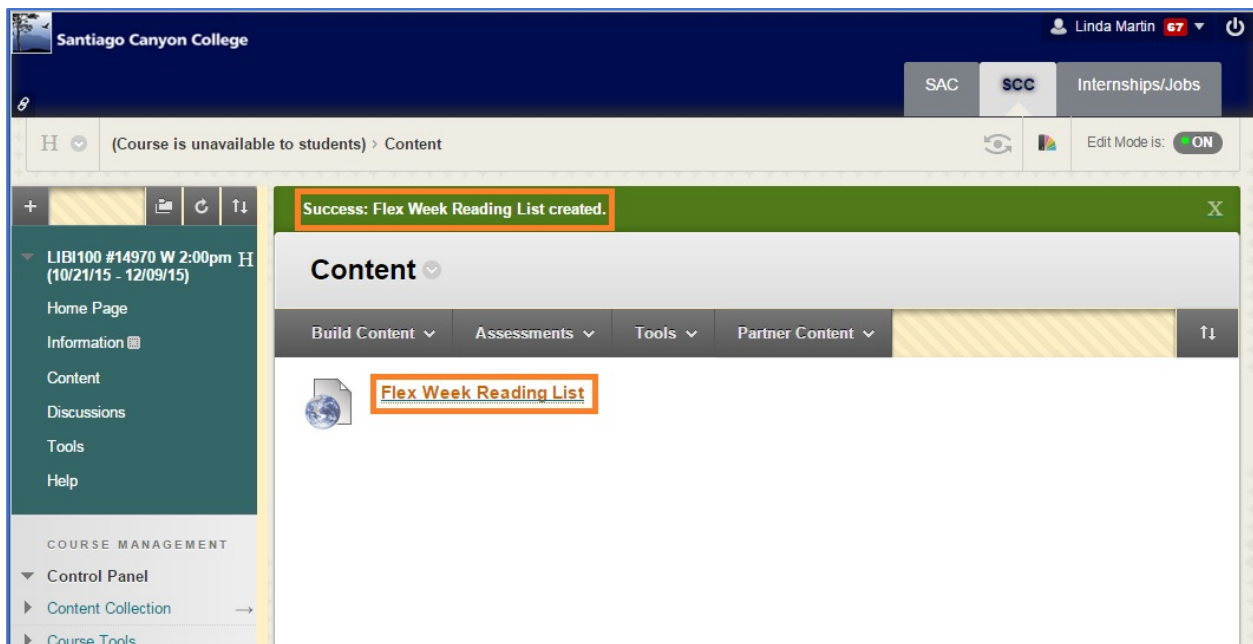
Santiago Canyon College

Linda Martin 67

SAC SCC Internships/Jobs

H (Course is unavailable to students) › Content

Edit Mode is: ON

Success: Flex Week Reading List created.

X

LIBI100 #14970 W 2:00pm (10/21/15 - 12/09/15) H

Home Page

Information

Content

Discussions

Tools

Help

COURSE MANAGEMENT

Control Panel

Content Collection

Course Tools

Content

Build Content

Assessments

Tools

Partner Content

Flex Week Reading List